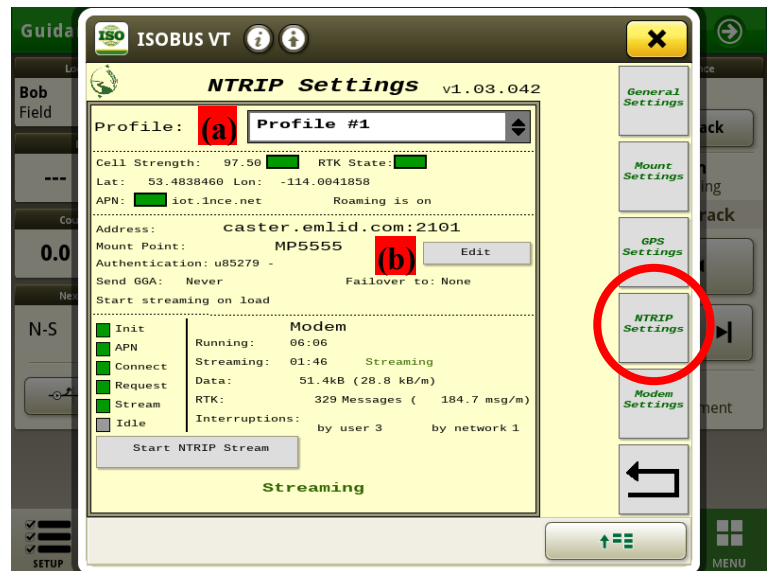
Guida

Bob
Field

---

0.0

N-S

SETUP

ISOBUS VT

NTRIP Settings v1.03.042

Profile: (a) Profile #1

Cell Strength: 97.50 RTK State:
Lat: 53.4838460 Lon: -114.0041858
APN: iot.1nce.net Roaming is on

Address: caster.emlid.com:2101
Mount Point: MP5555 (b) Edit
Authentication: u85279 -
Send GGA: Never Failover to: None
Start streaming on load

Init
APN
Connect
Request
Stream
Idle

Modem
Running: 06:06
Streaming: 01:46 Streaming
Data: 51.4kB (28.8 kB/m)
RTK: 329 Messages ( 184.7 msg/m)
Interruptions:
by user 3 by network 1

Start NTRIP Stream

Streaming

General Settings
Mount Settings
GPS Settings
NTRIP Settings
Modem Settings

ack
n
ing
rack
ment

MENU